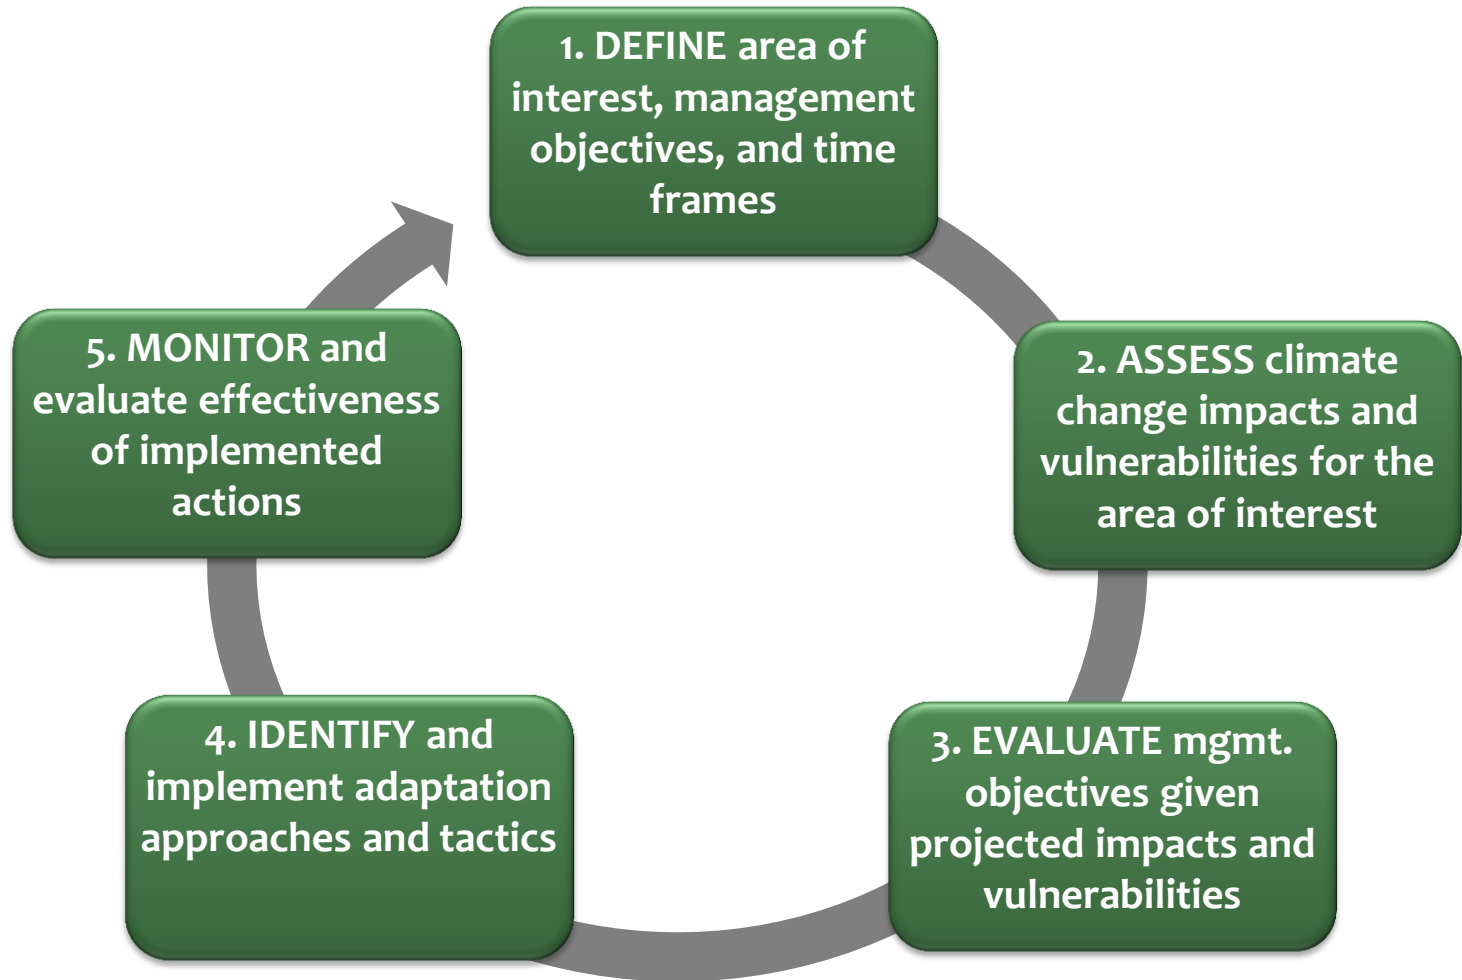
1. DEFINE area of interest, management objectives, and time frames

2. ASSESS climate change impacts and vulnerabilities for the area of interest

3. EVALUATE mgmt. objectives given projected impacts and vulnerabilities

4. IDENTIFY and implement adaptation approaches and tactics

5. MONITOR and evaluate effectiveness of implemented actions